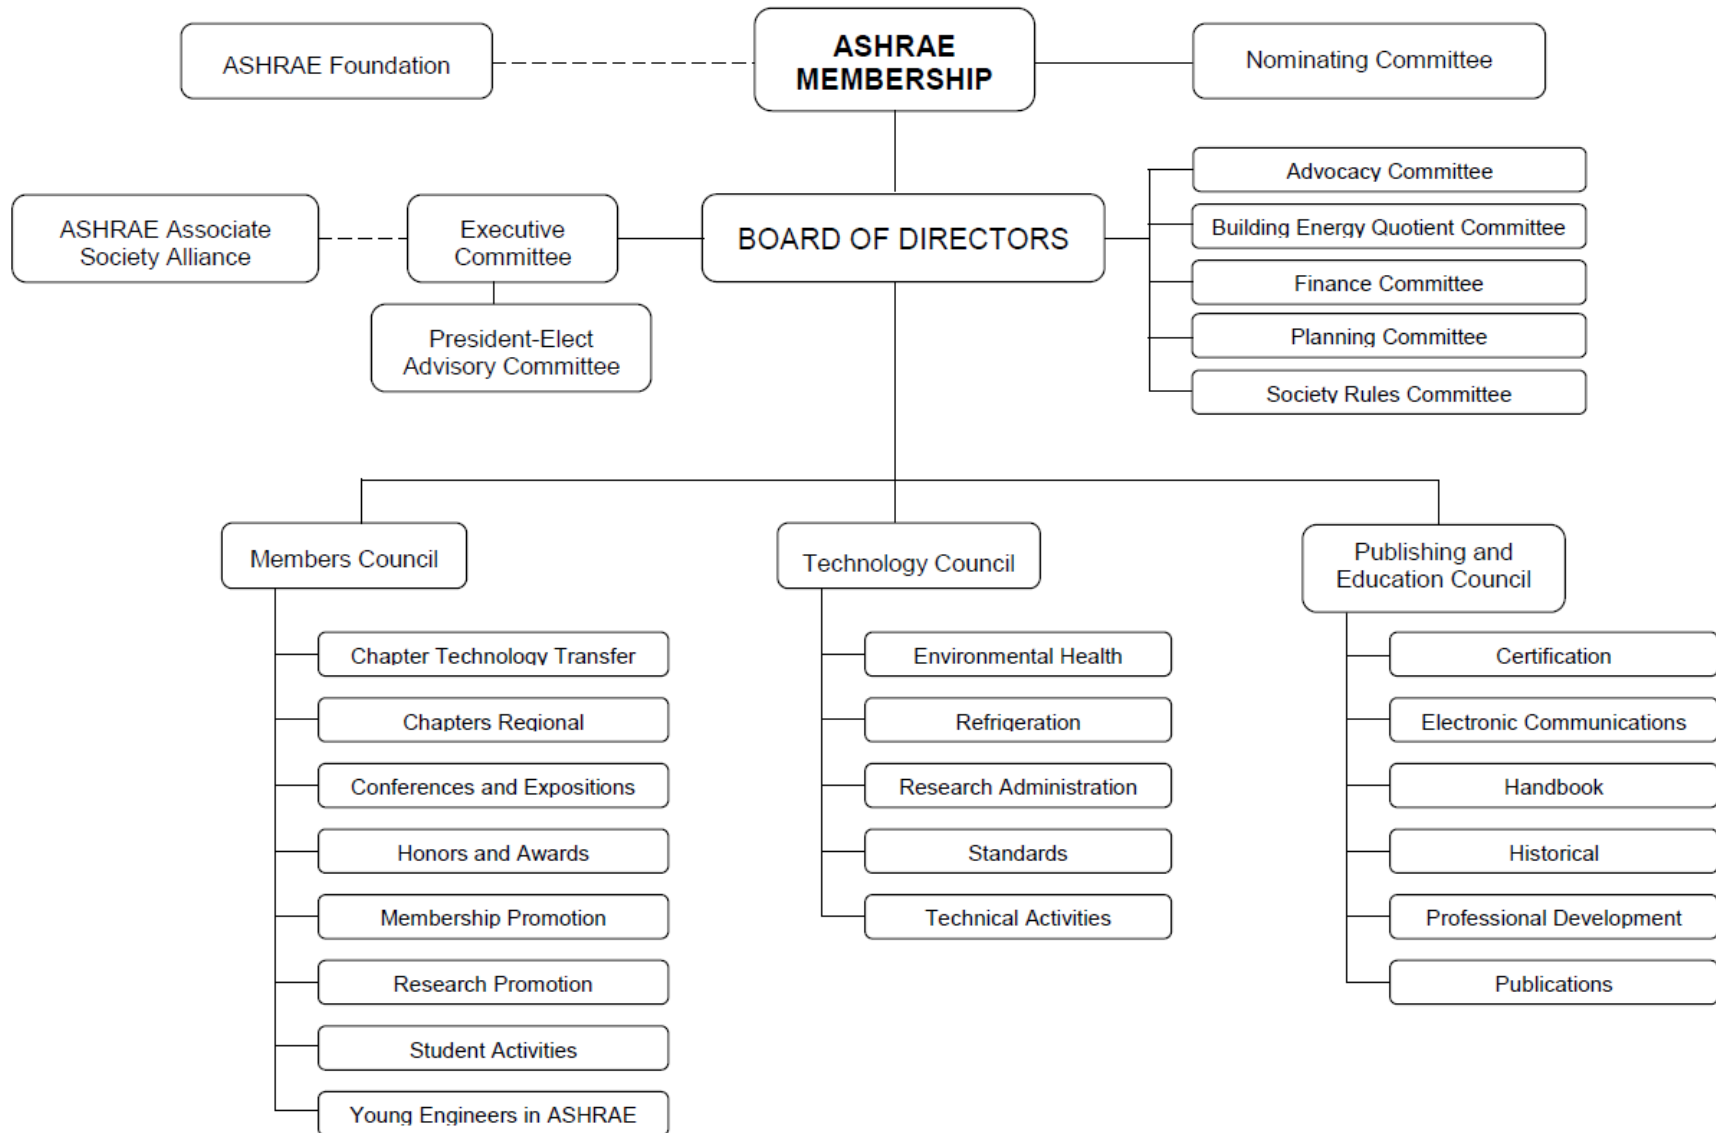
ASHRAE Foundation

ASHRAE MEMBERSHIP

Nominating Committee

ASHRAE Associate Society Alliance

Executive Committee

President-Elect Advisory Committee

BOARD OF DIRECTORS

Advocacy Committee

Building Energy Quotient Committee

Finance Committee

Planning Committee

Society Rules Committee

Members Council

Chapter Technology Transfer

Chapters Regional

Conferences and Expositions

Honors and Awards

Membership Promotion

Research Promotion

Student Activities

Young Engineers in ASHRAE

Technology Council

Environmental Health

Refrigeration

Research Administration

Standards

Technical Activities

Publishing and Education Council

Certification

Electronic Communications

Handbook

Historical

Professional Development

Publications